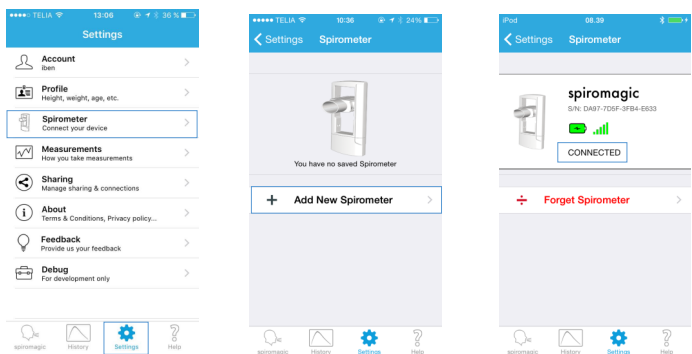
••••○ TELIA 13:06 36 %

Settings

Account
Iben

Profile
Height, weight, age, etc.

Spirometer
Connect your device

Measurements
How you take measurements

Sharing
Manage sharing & connections

About
Terms & Conditions, Privacy policy...

Feedback
Provide us your feedback

Debug
For development only

spiromagic History Settings Help

••••○ TELIA 10:36 24 %

Settings Spirometer

You have no saved Spirometer

+ Add New Spirometer

spiromagic History Settings Help

iPod 08.39

Settings Spirometer

spiromagic
S/N: DA97-7D5F-3FB4-E633

CONNECTED

Forget Spirometer

spiromagic History Settings Help